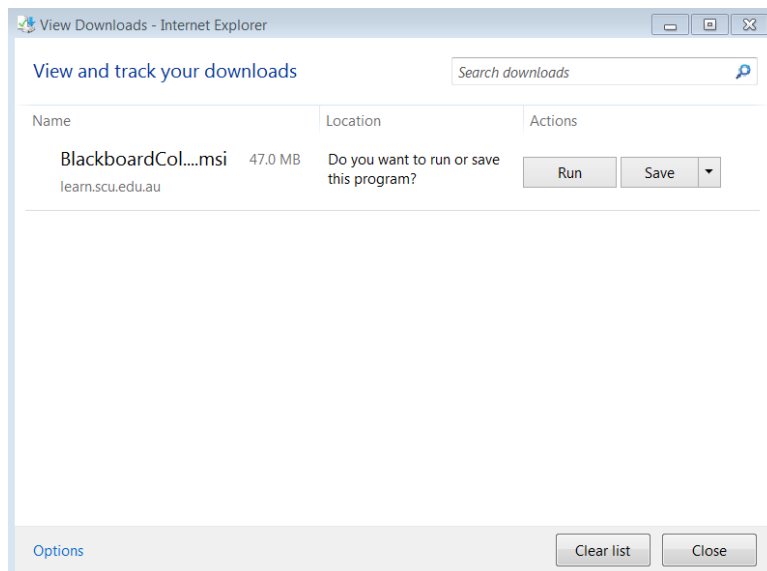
View Downloads - Internet Explorer

View and track your downloads

Search downloads

| Name | Location | Actions |
|---|---|---|
| BlackboardCol....msi 47.0 MB learn.scu.edu.au | Do you want to run or save this program? | Run Save |

Options

Clear list

Close